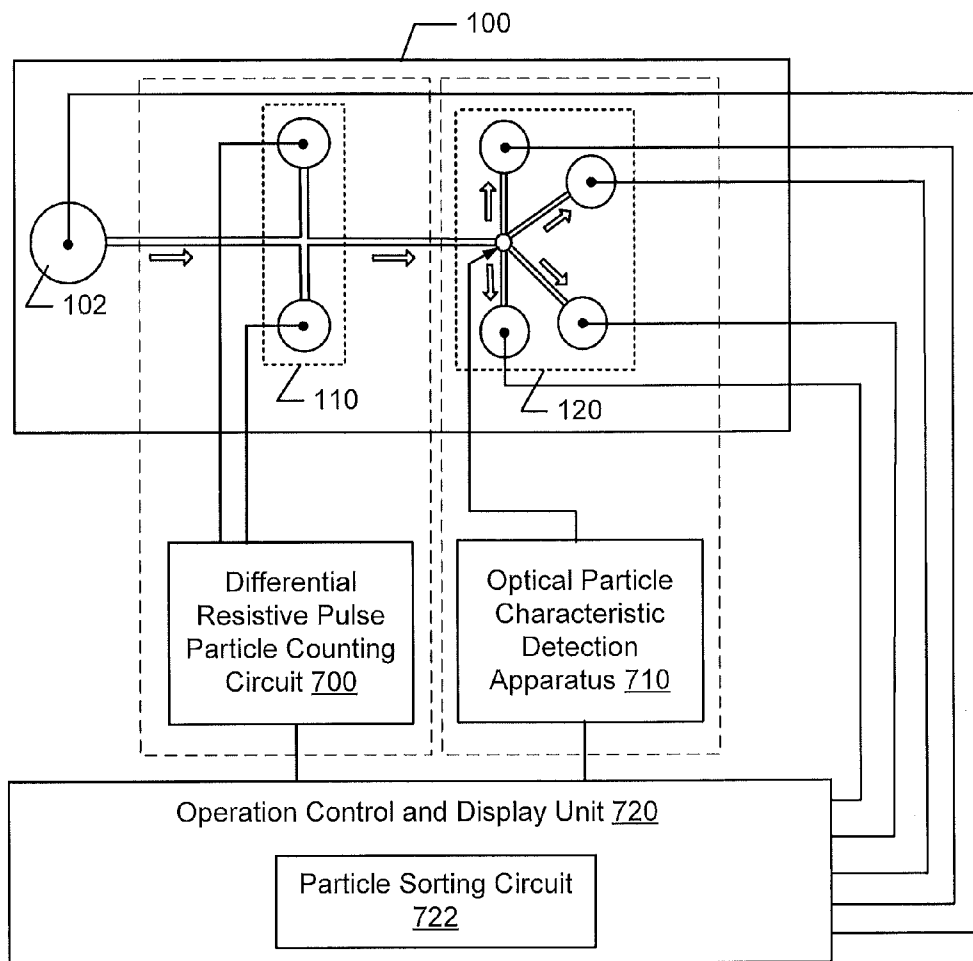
100

102

110

120

Differential Resistive Pulse Particle Counting Circuit 700

Optical Particle Characteristic Detection Apparatus 710

Operation Control and Display Unit 720

Particle Sorting Circuit 722